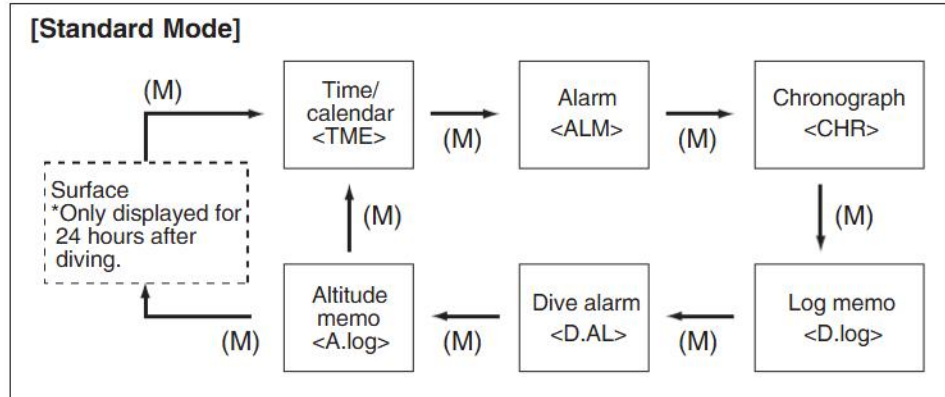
[Standard Mode]

(M)

Time/ calendar <TME>

(M)

Alarm <ALM>

(M)

Chronograph <CHR>

Surface
*Only displayed for 24 hours after diving.

(M)

(M)

Altitude memo <A.log>

(M)

Dive alarm <D.AL>

(M)

Log memo <D.log>

(M)